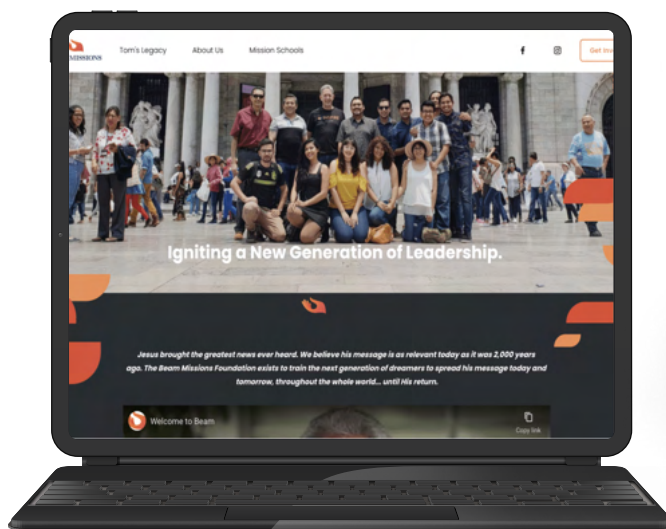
MISSIONS

Tom's Legacy About Us Mission Schools

Get Inv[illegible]

Igniting a New Generation of Leadership.

Jesus brought the greatest news ever heard. We believe his message is as relevant today as it was 2,000 years ago. The Beam Missions Foundation exists to train the next generation of dreamers to spread his message today and tomorrow, throughout the whole world... until His return.

Welcome to Beam

Copy link